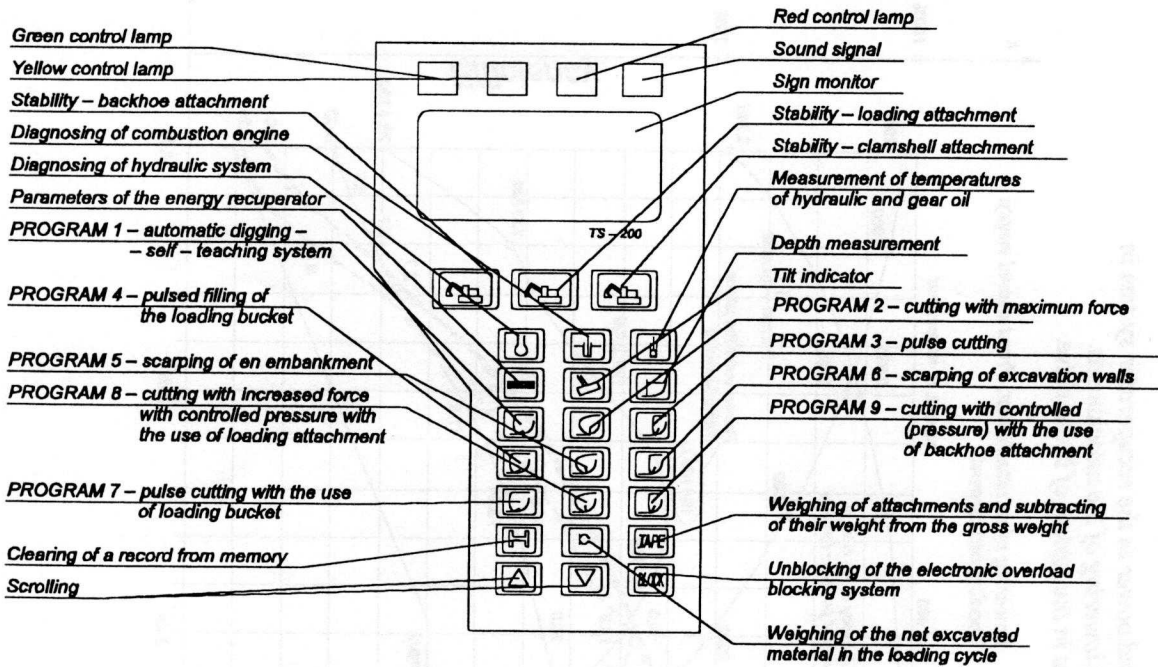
Green control lamp
Yellow control lamp
Stability – backhoe attachment
Diagnosing of combustion engine
Diagnosing of hydraulic system
Parameters of the energy recuperator
PROGRAM 1 – automatic digging – – self – teaching system
PROGRAM 4 – pulsed filling of the loading bucket
PROGRAM 5 – scarping of en embankment
PROGRAM 8 – cutting with increased force with controlled pressure with the use of loading attachment
PROGRAM 7 – pulse cutting with the use of loading bucket
Clearing of a record from memory
Scrolling

Red control lamp
Sound signal
Sign monitor
Stability – loading attachment
Stability – clamshell attachment
Measurement of temperatures of hydraulic and gear oil
Depth measurement
Tilt indicator
PROGRAM 2 – cutting with maximum force
PROGRAM 3 – pulse cutting
PROGRAM 6 – scarping of excavation walls
PROGRAM 9 – cutting with controlled (pressure) with the use of backhoe attachment
Weighing of attachments and subtracting of their weight from the gross weight
Unblocking of the electronic overload blocking system
Weighing of the net excavated material in the loading cycle

TS – 200

TARE
BLOCK